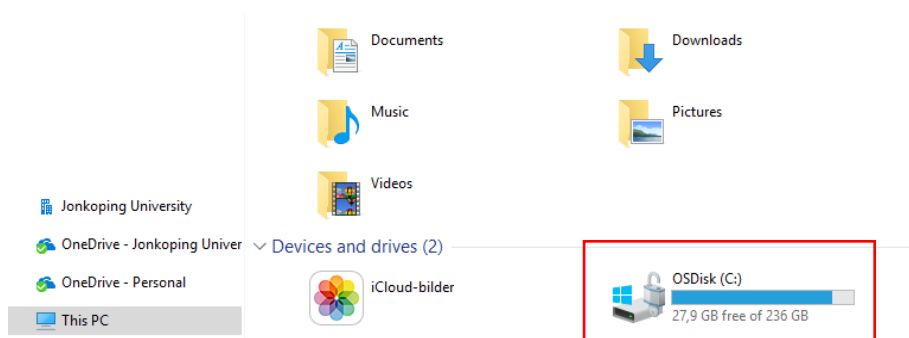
Documents

Downloads

Music

Pictures

Videos

Jonkoping University

OneDrive - Jonkoping Univer

OneDrive - Personal

This PC

Devices and drives (2)

iCloud-bilder

OSDisk (C:)

27,9 GB free of 236 GB